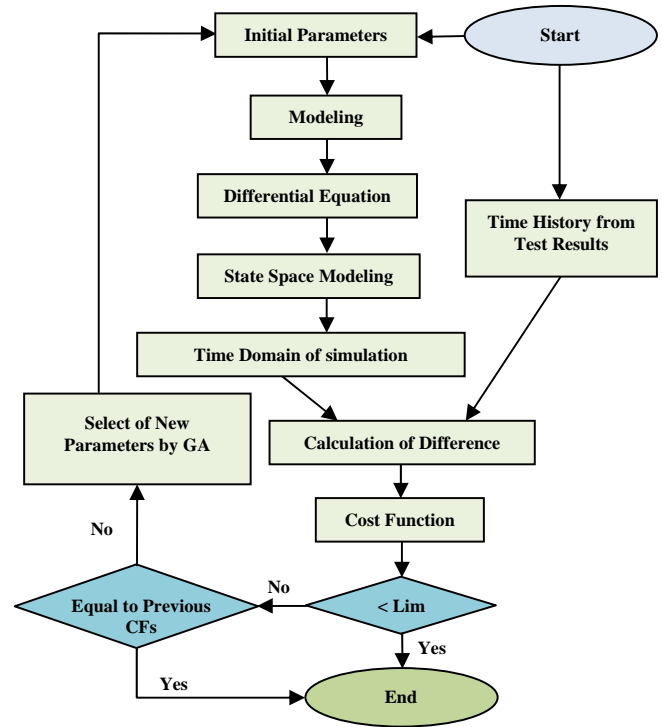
Start

Initial Parameters

Modeling

Differential Equation

State Space Modeling

Time Domain of simulation

Time History from Test Results

Select of New Parameters by GA

Calculation of Difference

Cost Function

No

No

Equal to Previous CFs

< Lim

Yes

Yes

End